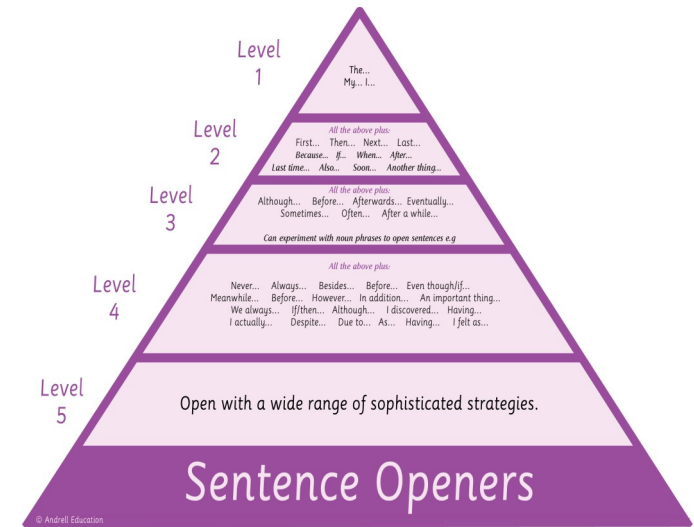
Level 1

The...
My... I...

Level 2

All the above plus:
First... Then... Next... Last...
Because... If... When... After...
Last time... Also... Soon... Another thing...

Level 3

All the above plus:
Although... Before... Afterwards... Eventually...
Sometimes... Often... After a while...

Can experiment with noun phrases to open sentences e.g

Level 4

All the above plus:
Never... Always... Besides... Before... Even though/if...
Meanwhile... Before... However... In addition... An important thing...
We always... If/then... Although... I discovered... Having...
I actually... Despite... Due to... As... Having... I felt as...

Level 5

Open with a wide range of sophisticated strategies.

Sentence Openers

© Andrell Education